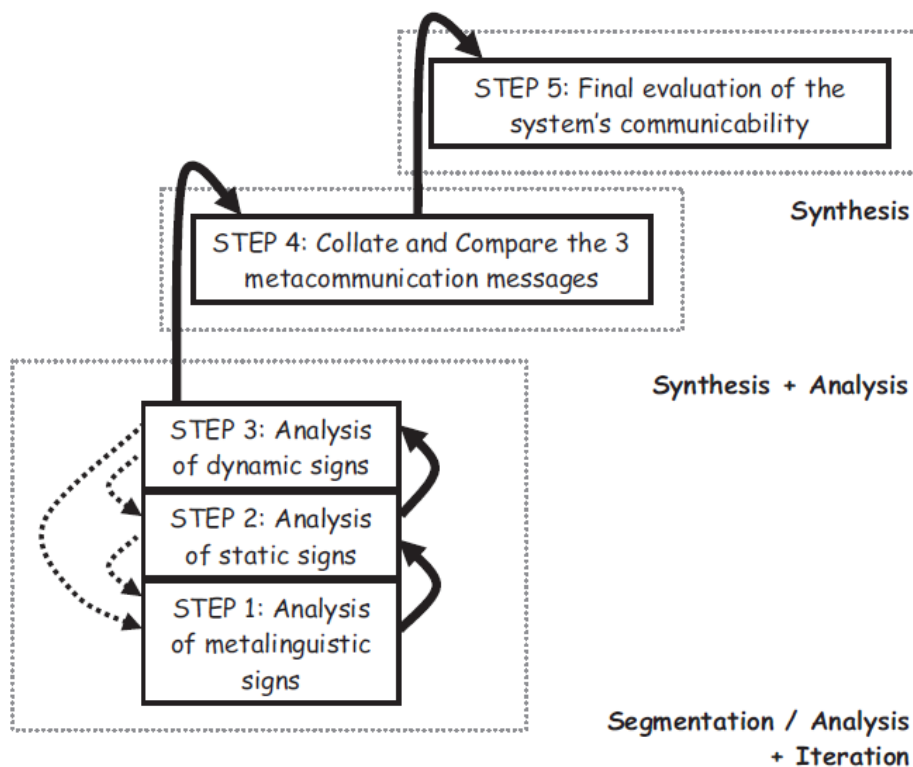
STEP 5: Final evaluation of the system's communicability

Synthesis

STEP 4: Collate and Compare the 3 metacommunication messages

Synthesis + Analysis

STEP 3: Analysis of dynamic signs

STEP 2: Analysis of static signs

STEP 1: Analysis of metalinguistic signs

Segmentation / Analysis + Iteration